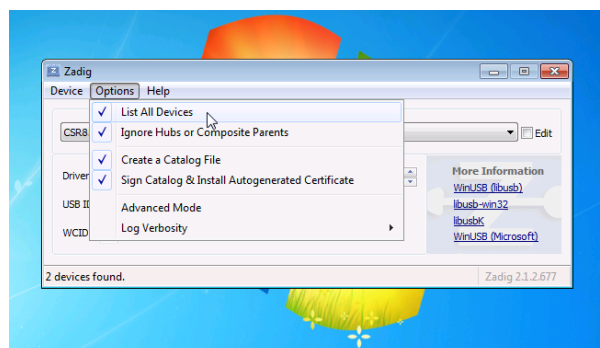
Zadig
Device Options Help
CSR8
Edit
Driver
USB ID
WCID
List All Devices
Ignore Hubs or Composite Parents
Create a Catalog File
Sign Catalog & Install Autogenerated Certificate
Advanced Mode
Log Verbosity
More Information
WinUSB (libusb)
libusb-win32
libusbK
WinUSB (Microsoft)
2 devices found.
Zadig 2.1.2.677